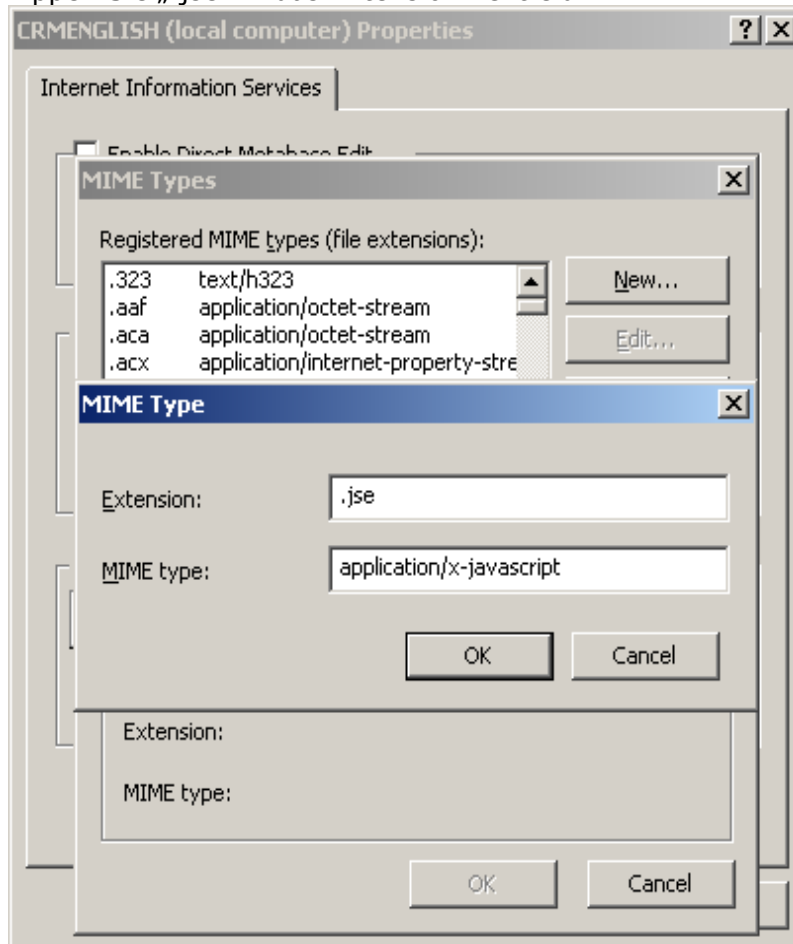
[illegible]

CRMENGLISH (local computer) Properties

? X

Internet Information Services

Enable Direct Metabase Edit

MIME Types

X

Registered MIME types (file extensions):

| | |
|---|---|
| .323 | text/h323 |
| .aaf | application/octet-stream |
| .aca | application/octet-stream |
| .acx | application/internet-property-stre |

New...

Edit...

MIME Type

X

Extension: .jse

MIME type: application/x-javascript

OK

Cancel

Extension:

MIME type:

OK

Cancel